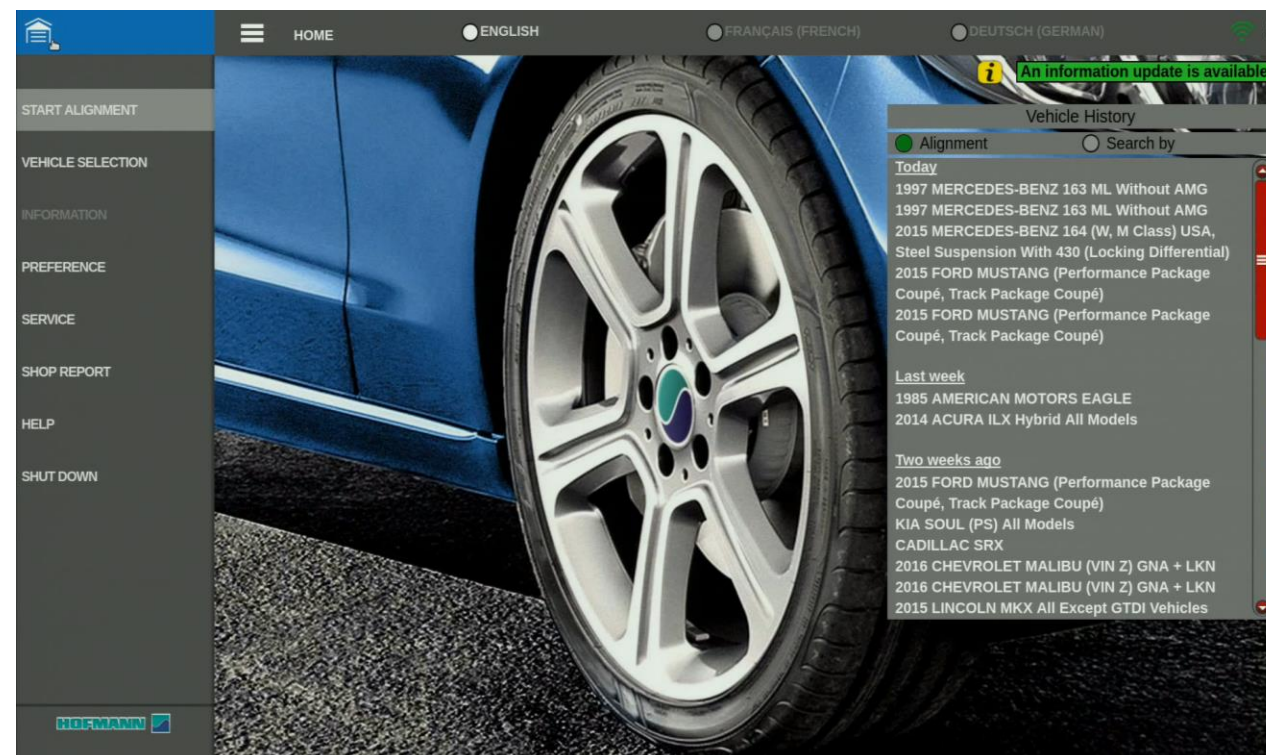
HOME
ENGLISH
FRANÇAIS (FRENCH)
DEUTSCH (GERMAN)

START ALIGNMENT
VEHICLE SELECTION
INFORMATION
PREFERENCE
SERVICE
SHOP REPORT
HELP
SHUT DOWN

HOFMANN

An information update is available

Vehicle History
Alignment
Search by

Today
1997 MERCEDES-BENZ 163 ML Without AMG
1997 MERCEDES-BENZ 163 ML Without AMG
2015 MERCEDES-BENZ 164 (W, M Class) USA, Steel Suspension With 430 (Locking Differential)
2015 FORD MUSTANG (Performance Package Coupé, Track Package Coupé)
2015 FORD MUSTANG (Performance Package Coupé, Track Package Coupé)

Last week
1985 AMERICAN MOTORS EAGLE
2014 ACURA ILX Hybrid All Models

Two weeks ago
2015 FORD MUSTANG (Performance Package Coupé, Track Package Coupé)
KIA SOUL (PS) All Models
CADILLAC SRX
2016 CHEVROLET MALIBU (VIN Z) GNA + LKN
2016 CHEVROLET MALIBU (VIN Z) GNA + LKN
2015 LINCOLN MKX All Except GTDI Vehicles